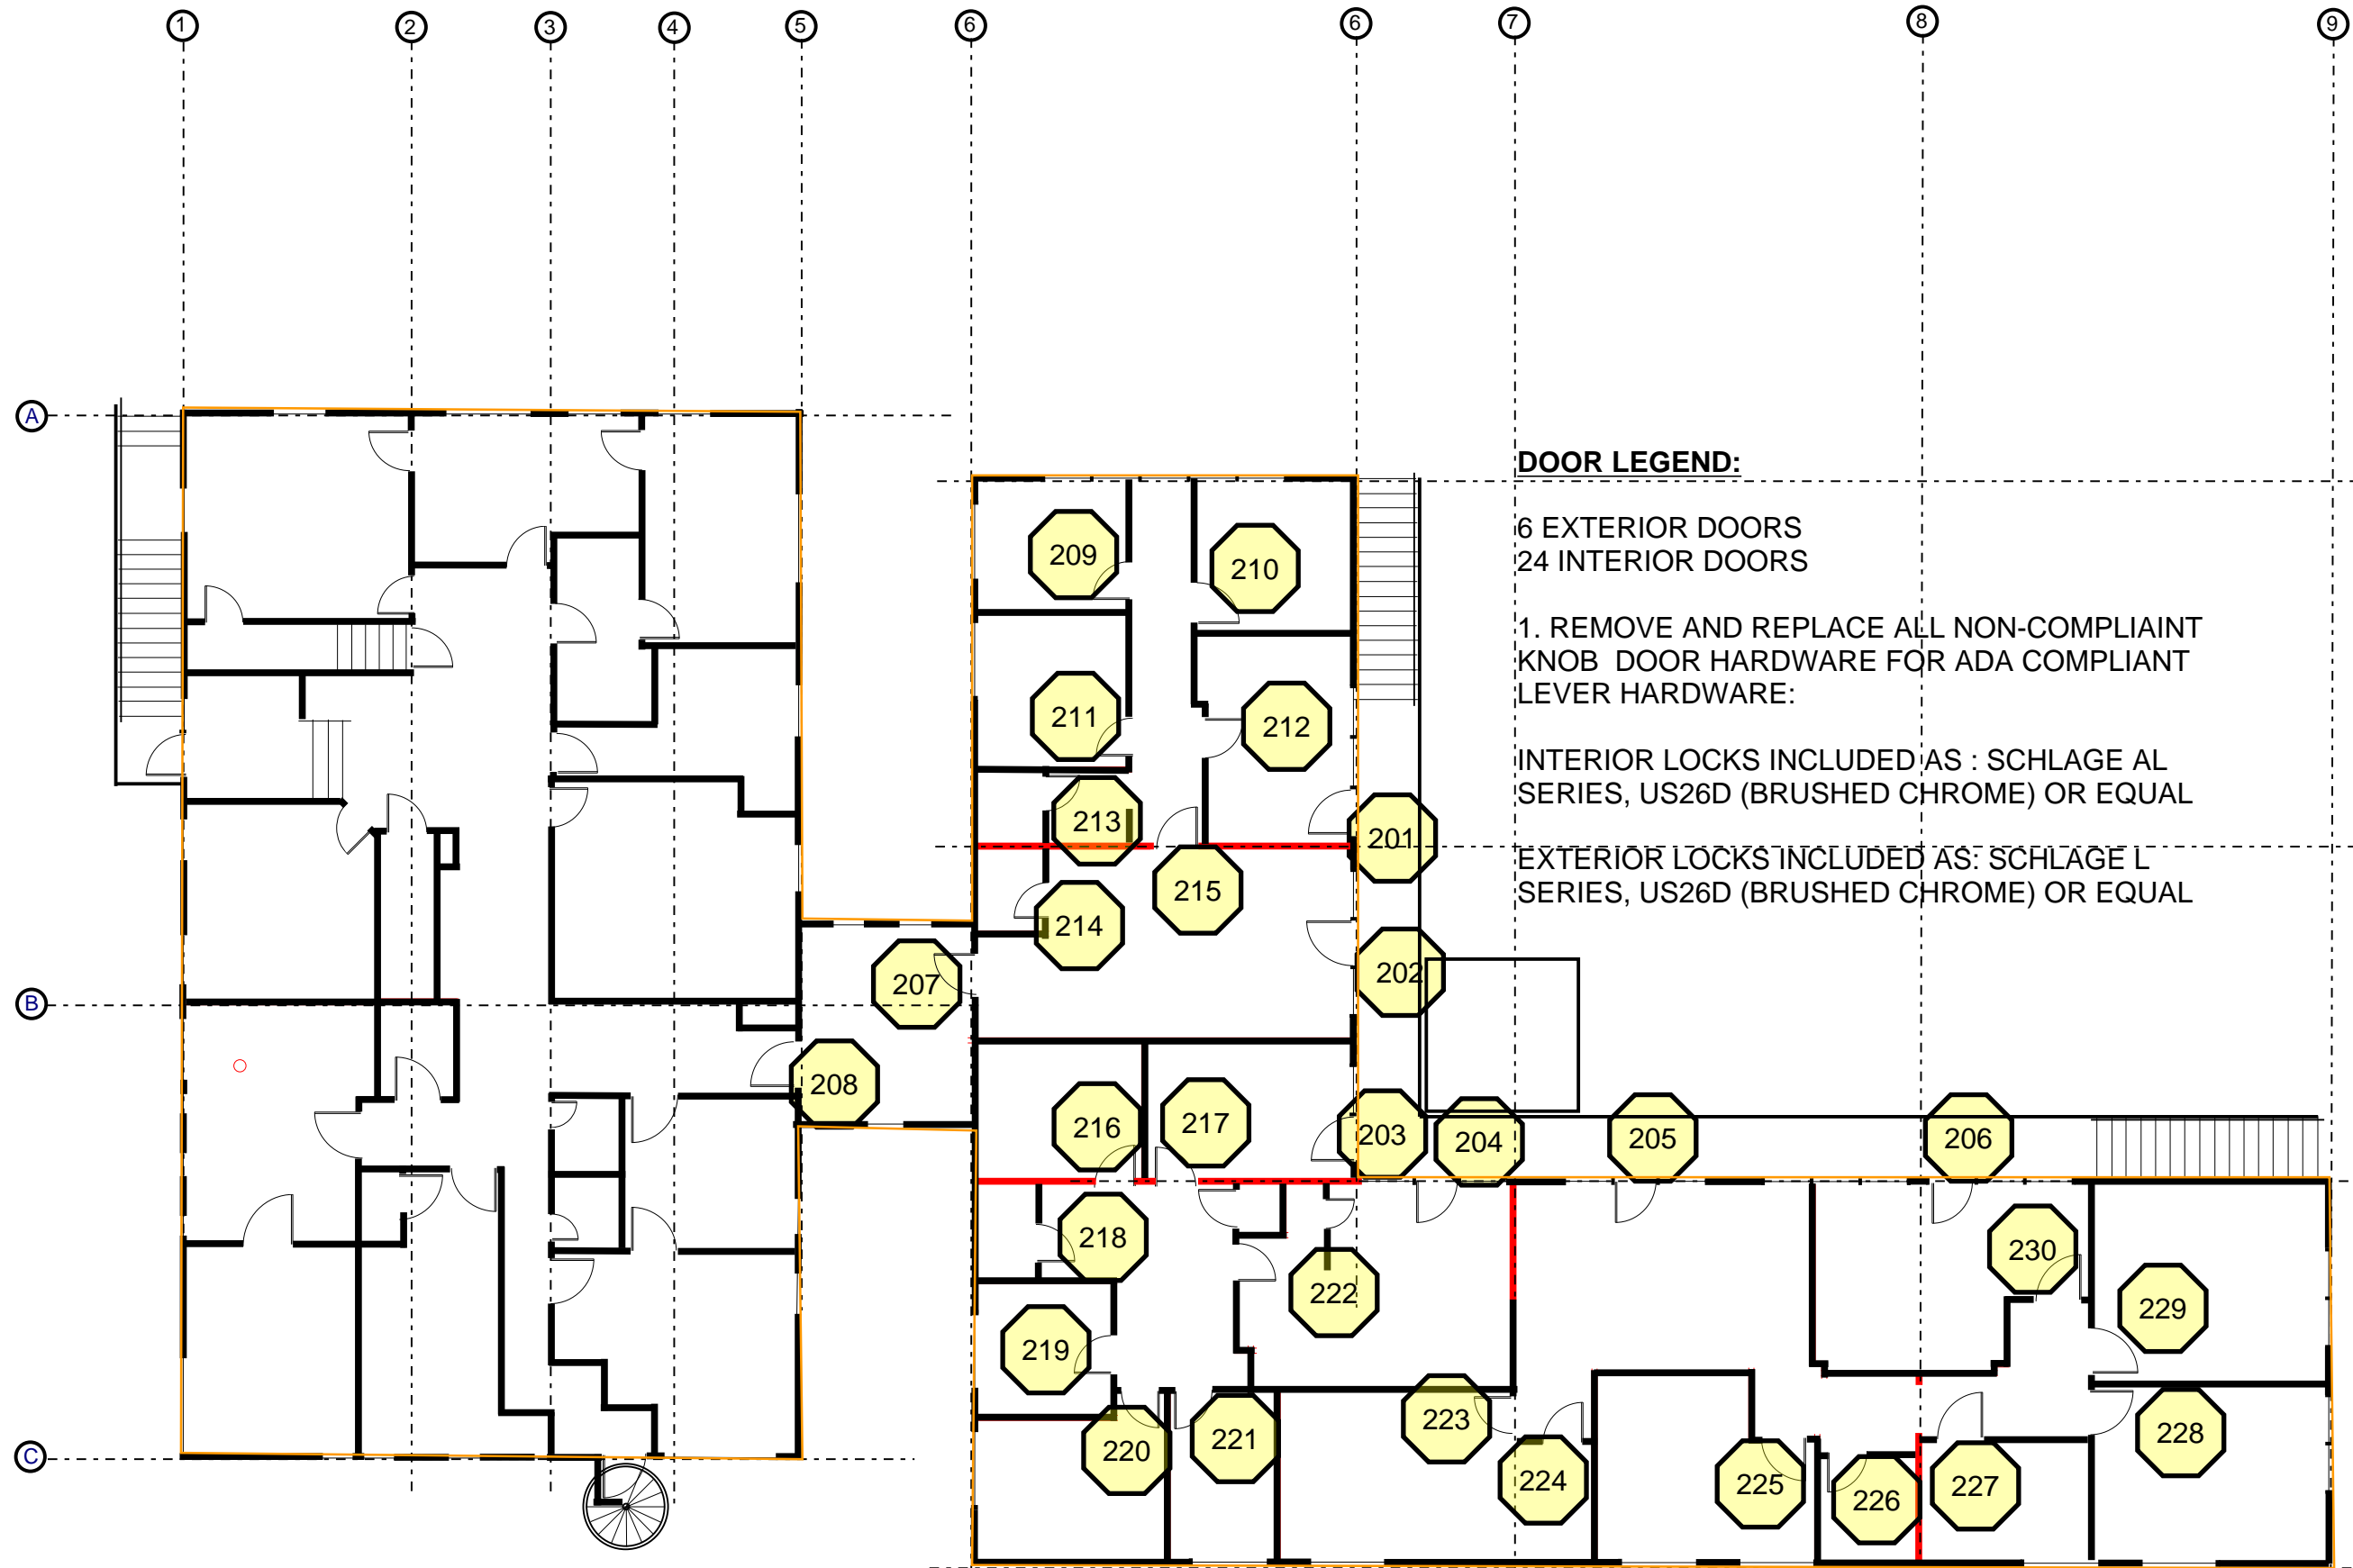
1 2 3 4 5 6 6 7 8 9

A
B
C

DOOR LEGEND:

6 EXTERIOR DOORS
24 INTERIOR DOORS

1. REMOVE AND REPLACE ALL NON-COMPLIAINT KNOB DOOR HARDWARE FOR ADA COMPLIANT LEVER HARDWARE:

INTERIOR LOCKS INCLUDED AS : SCHLAGE AL SERIES, US26D (BRUSHED CHROME) OR EQUAL

EXTERIOR LOCKS INCLUDED AS: SCHLAGE L SERIES, US26D (BRUSHED CHROME) OR EQUAL

209 210 211 212 213 201 215 214 202 207 208 216 217 203 204 205 206 218 222 230 229 219 223 220 221 224 225 226 227 228